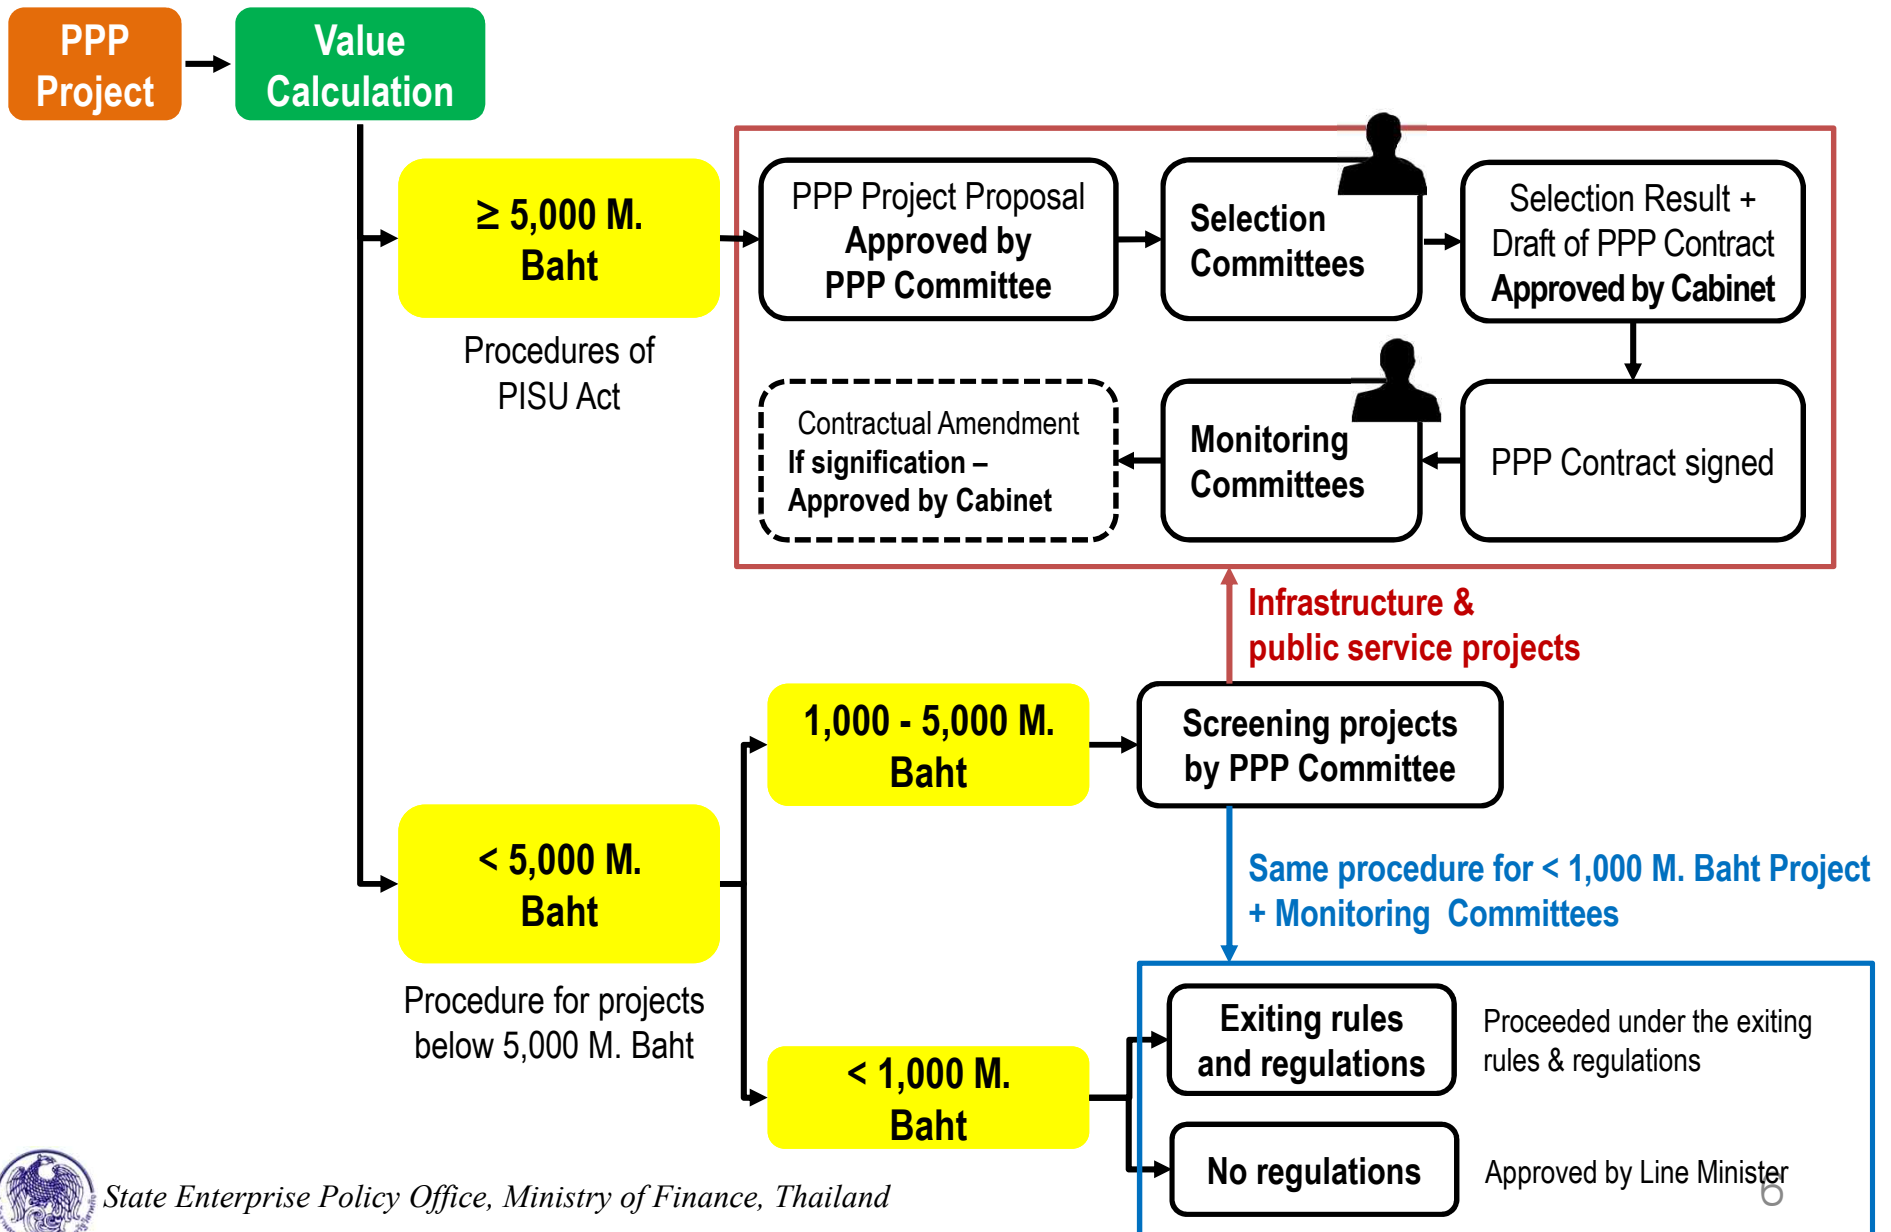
PPP Project

Value Calculation

$\geq$ 5,000 M. Baht

Procedures of PISU Act

PPP Project Proposal Approved by PPP Committee

Selection Committees

Selection Result + Draft of PPP Contract Approved by Cabinet

Contractual Amendment If signification – Approved by Cabinet

Monitoring Committees

PPP Contract signed

Infrastructure & public service projects

1,000 - 5,000 M. Baht

Screening projects by PPP Committee

< 5,000 M. Baht

Procedure for projects below 5,000 M. Baht

Same procedure for < 1,000 M. Baht Project + Monitoring Committees

Exiting rules and regulations

Proceeded under the exiting rules & regulations

< 1,000 M. Baht

No regulations

Approved by Line Minister

State Enterprise Policy Office, Ministry of Finance, Thailand

6